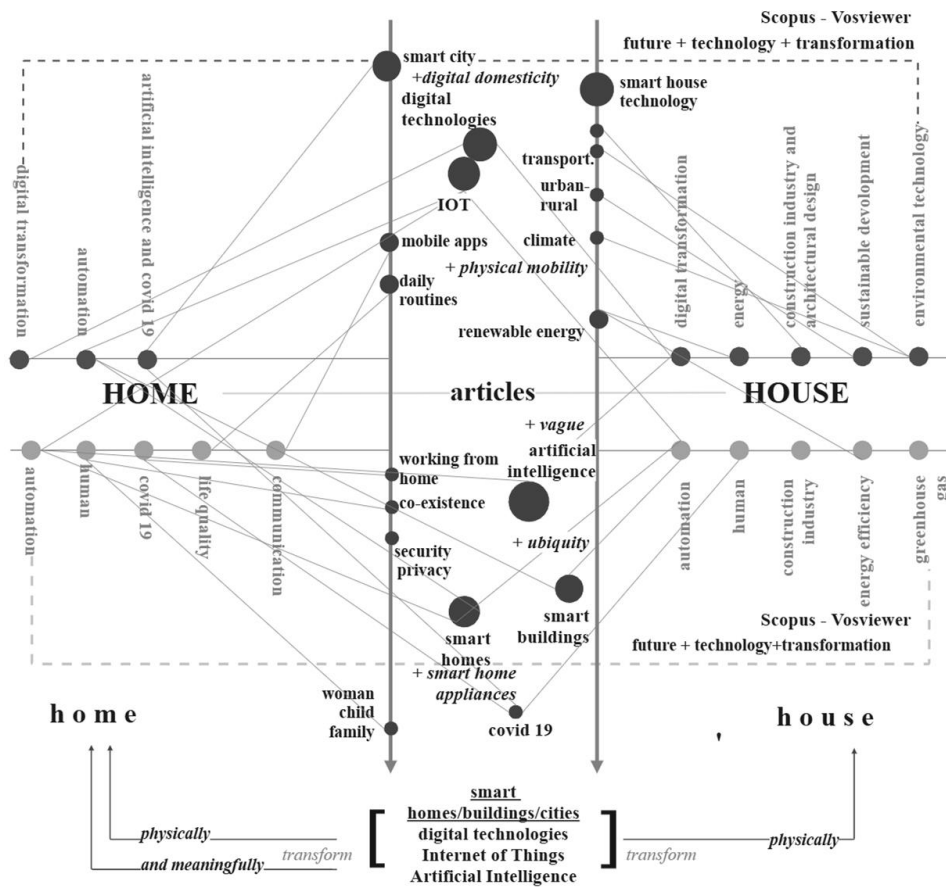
Scopus - Vosviewer
future + technology + transformation

digital transformation
automation
artificial intelligence and covid 19

smart city
+digital domesticity
digital technologies
IOT
mobile apps
+ physical mobility
daily routines

smart house technology
transport.
urban-rural
climate
renewable energy

digital transformation
energy
construction industry and architectural design
sustainable development
environmental technology

HOME
articles
HOUSE

automation
human
covid 19
life quality
communication

+ vague
artificial intelligence
working from home
co-existence
+ ubiquity
security privacy
smart buildings
smart homes
+ smart home appliances
woman child family
covid 19

automation
human
construction industry
energy efficiency
greenhouse gas

Scopus - Vosviewer
future + technology+transformation

h o m e
, h o u s e

physically
and meaningfully
transform

smart homes/buildings/cities
digital technologies
Internet of Things
Artificial Intelligence

transform
physically